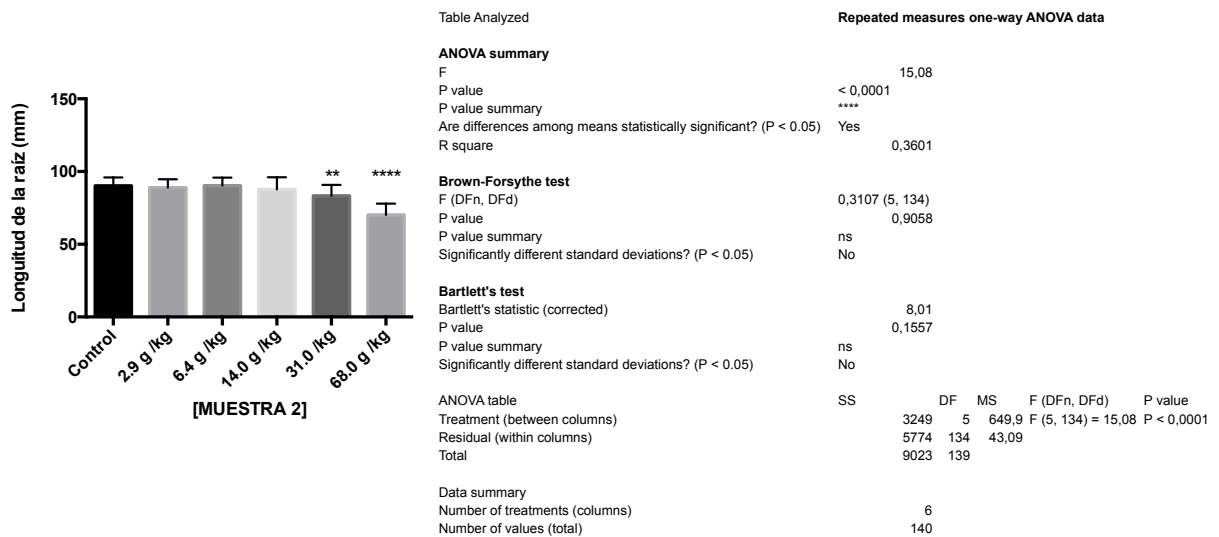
Longitud de la raíz (mm)

150
100
50
0

** ****

Control
2.9 g /kg
6.4 g /kg
14.0 g /kg
31.0 g /kg
68.0 g /kg

[MUESTRA 2]

| Table Analyzed | Repeated measures one-way ANOVA data |
|---|---|
| **ANOVA summary** | |
| F | 15,08 |
| P value | < 0,0001 |
| P value summary | **** |
| Are differences among means statistically significant? (P < 0.05) | Yes |
| R square | 0,3601 |
| **Brown-Forsythe test** | |
| F (DFn, DFd) | 0,3107 (5, 134) |
| P value | 0,9058 |
| P value summary | ns |
| Significantly different standard deviations? (P < 0.05) | No |
| **Bartlett's test** | |
| Bartlett's statistic (corrected) | 8,01 |
| P value | 0,1557 |
| P value summary | ns |
| Significantly different standard deviations? (P < 0.05) | No |

| ANOVA table | SS | DF | MS | F (DFn, DFd) | P value |
|---|---|---|---|---|---|
| Treatment (between columns) | 3249 | 5 | 649,9 | F (5, 134) = 15,08 | P < 0,0001 |
| Residual (within columns) | 5774 | 134 | 43,09 | | |
| Total | 9023 | 139 | | | |

| Data summary | |
|---|---|
| Number of treatments (columns) | 6 |
| Number of values (total) | 140 |